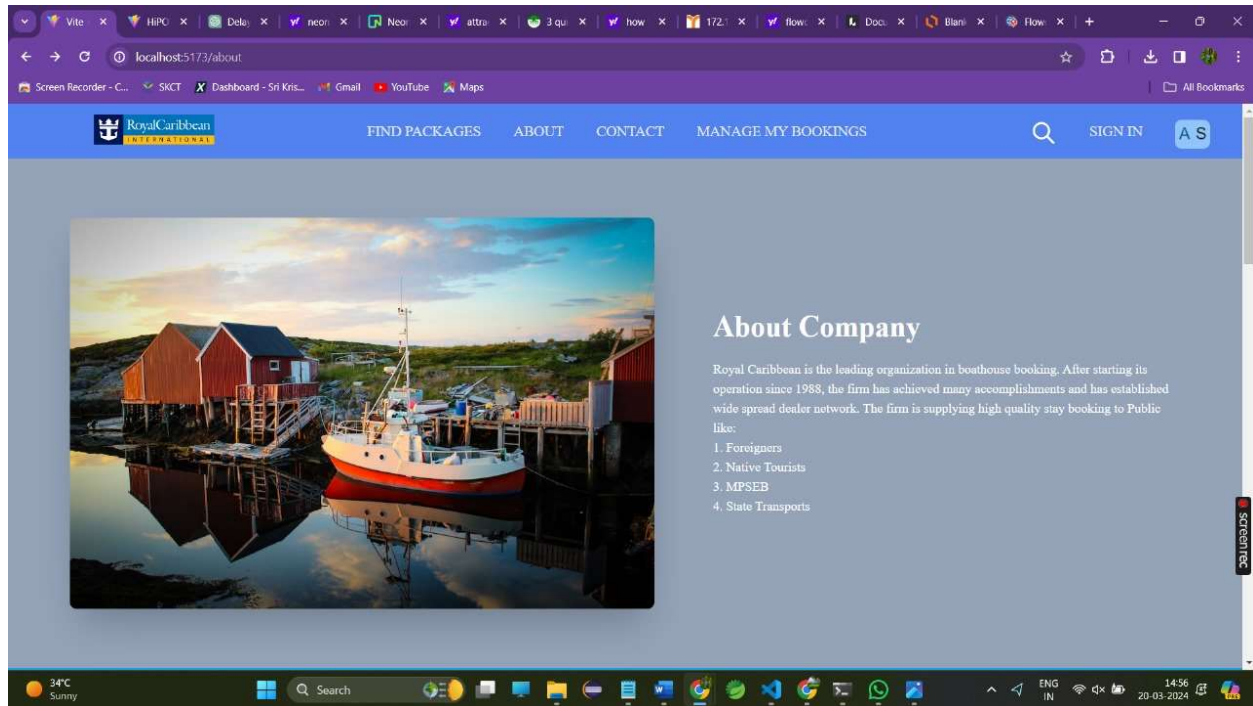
Vite × | HiPO × | Dela × | neon × | Neon × | attra × | 3 qu × | how × | 172. × | flow × | Docu × | Blank × | Flow × | +

localhost:5173/about

Screen Recorder - C... SKCT Dashboard - Sri Kris... Gmail YouTube Maps | All Bookmarks

RoyalCaribbean INTERNATIONAL

FIND PACKAGES ABOUT CONTACT MANAGE MY BOOKINGS SIGN IN AS

About Company

Royal Caribbean is the leading organization in boathouse booking. After starting its operation since 1988, the firm has achieved many accomplishments and has established wide spread dealer network. The firm is supplying high quality stay booking to Public like:
1. Foreigners
2. Native Tourists
3. MPSEB
4. State Transports

screenrec

34°C Sunny Search ENG IN 14:56 20-03-2024